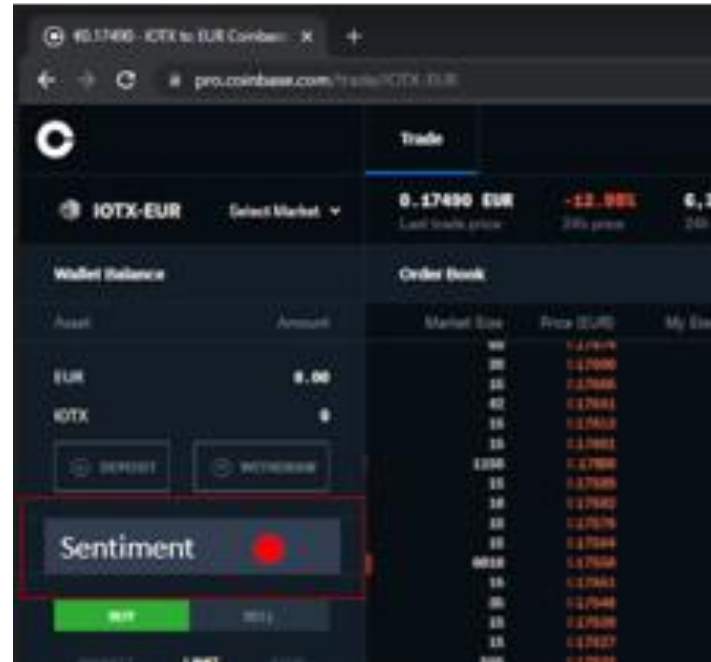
€0.17490 · IOTX to EUR Coinbase ×

pro.coinbase.com/trade/IOTX-EUR

Trade

IOTX-EUR

Select Market

0.17490 EUR

Last trade price

-12.98%

24h price

Wallet Balance

Order Book

Asset

Amount

Market Size

Price (EUR)

My Size

EUR

0.00

IOTX

0

DEPOSIT

WITHDRAW

Sentiment

BUY

SELL